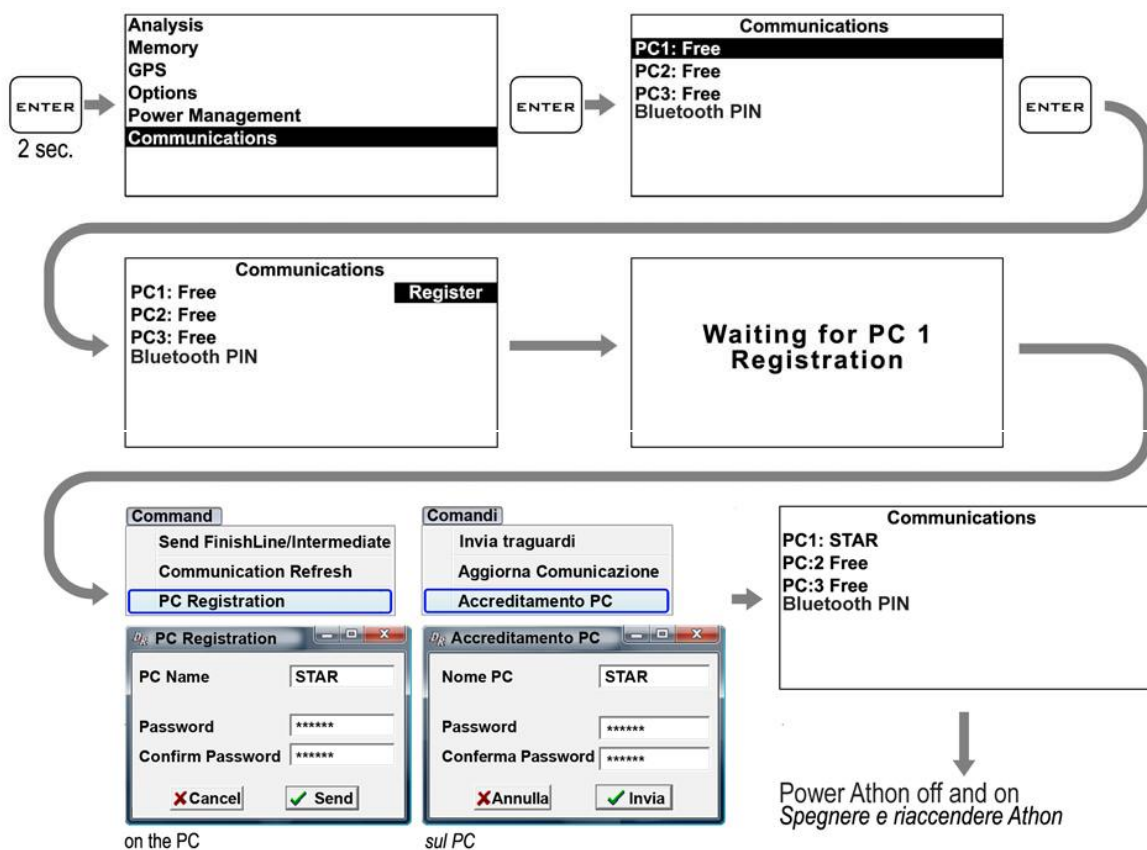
ENTER
2 sec.

Analysis
Memory
GPS
Options
Power Management
Communications

ENTER

Communications
PC1: Free
PC2: Free
PC3: Free
Bluetooth PIN

ENTER

Communications
PC1: Free
PC2: Free
PC3: Free
Bluetooth PIN
Register

Waiting for PC 1 Registration

Command
Send FinishLine/Intermediate
Communication Refresh
PC Registration

PC Registration
PC Name STAR
Password ******
Confirm Password ******
Cancel Send

on the PC

Comandi
Invia traguardi
Aggiorna Comunicazione
Accreditamento PC

Accreditamento PC
Nome PC STAR
Password ******
Conferma Password ******
Annulla Invia

sul PC

Communications
PC1: STAR
PC:2 Free
PC:3 Free
Bluetooth PIN

Power Athon off and on
Spegnere e riaccendere Athon